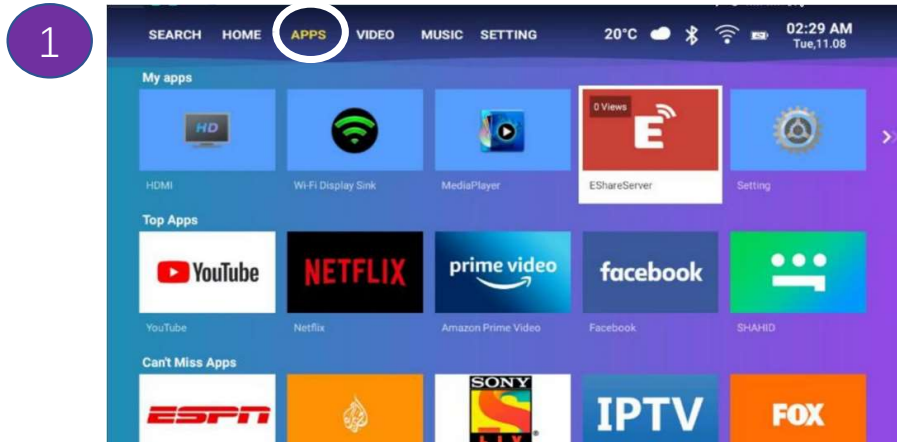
1

SEARCH HOME APPS VIDEO MUSIC SETTING

20°C

02:29 AM
Tue,11.08

My apps

HD

HDMI

Wi-Fi Display Sink

MediaPlayer

0 Views

EShareServer

Setting

Top Apps

YouTube

YouTube

NETFLIX

Netflix

prime video

Amazon Prime Video

facebook

Facebook

SHAHID

Can't Miss Apps

ESPN

SONY

IPTV

FOX